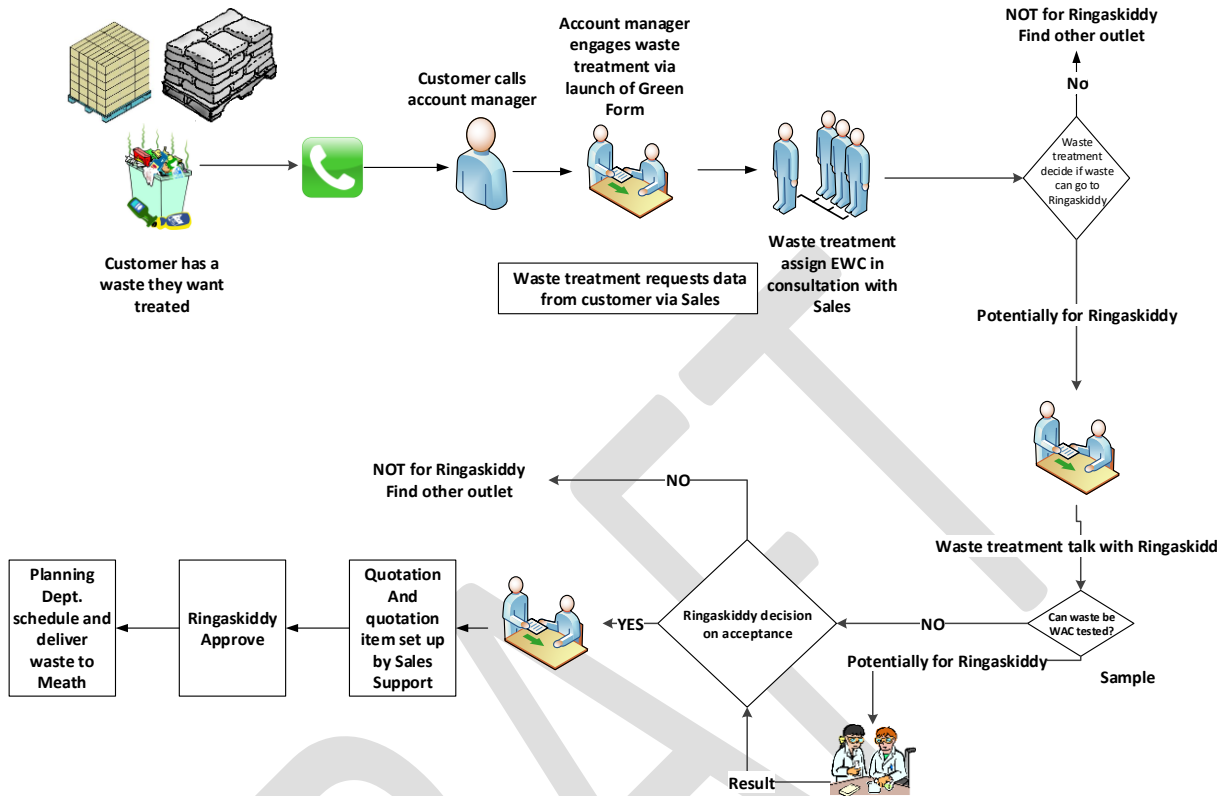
NOT for Ringaskiddy
Find other outlet

Customer has a waste they want treated

Customer calls account manager

Account manager engages waste treatment via launch of Green Form

No

Waste treatment decide if waste can go to Ringaskiddy

Waste treatment requests data from customer via Sales

Waste treatment assign EWC in consultation with Sales

Potentially for Ringaskiddy

NOT for Ringaskiddy
Find other outlet

NO

Waste treatment talk with Ringaskidd

Planning Dept. schedule and deliver waste to Meath

Ringaskiddy Approve

Quotation And quotation item set up by Sales Support

YES

Ringaskiddy decision on acceptance

NO

Can waste be WAC tested?

Potentially for Ringaskiddy

Sample

Result